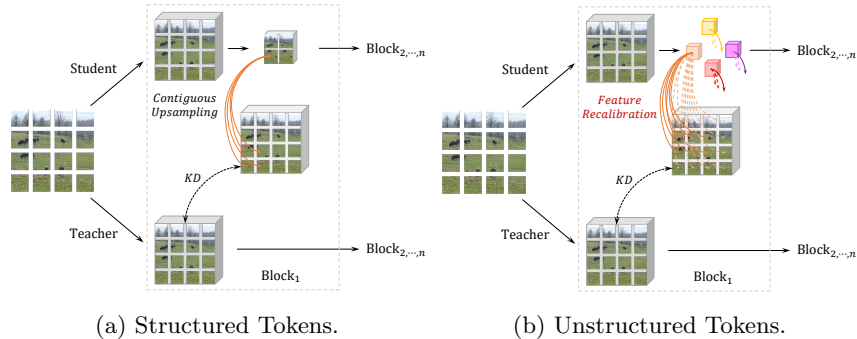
Student

Contiguous Upsampling

$\text{Block}_{2,\cdots,n}$

KD

Teacher

$\text{Block}_{2,\cdots,n}$

$\text{Block}_1$

(a) Structured Tokens.

Student

Feature Recalibration

$\text{Block}_{2,\cdots,n}$

KD

Teacher

$\text{Block}_{2,\cdots,n}$

$\text{Block}_1$

(b) Unstructured Tokens.